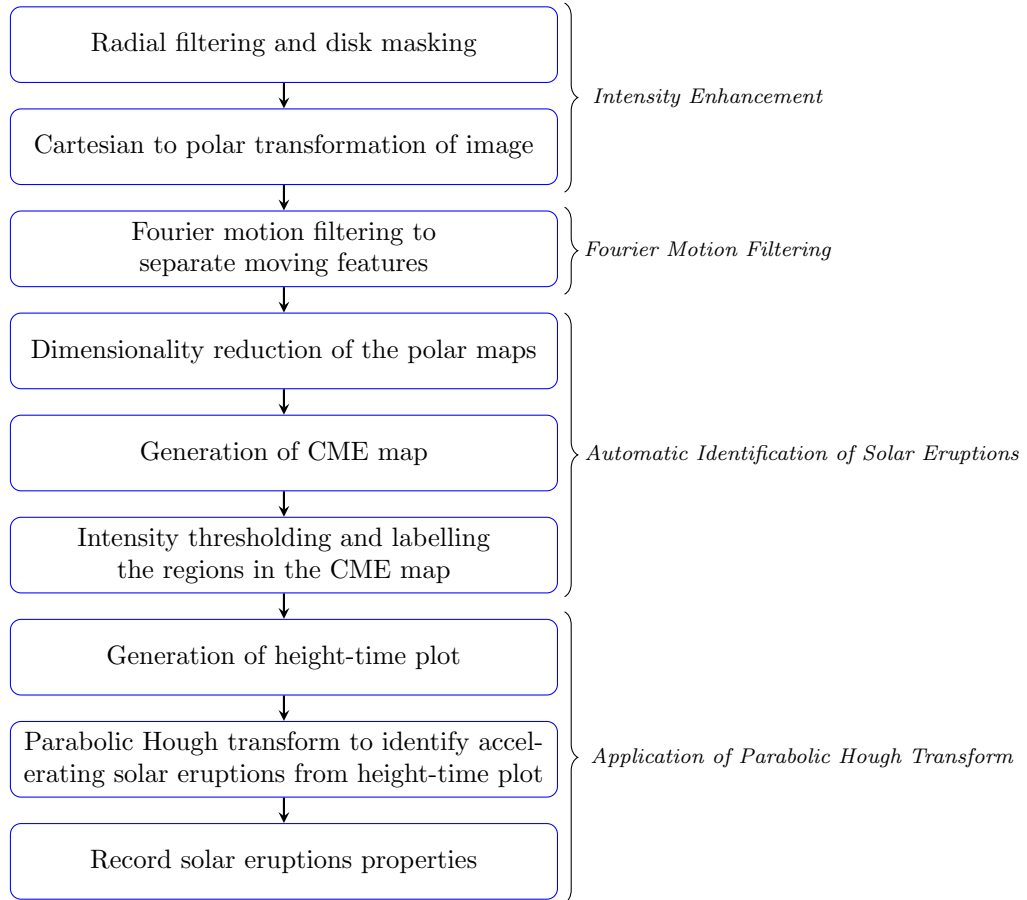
Radial filtering and disk masking

Cartesian to polar transformation of image

Intensity Enhancement

Fourier motion filtering to separate moving features

Fourier Motion Filtering

Dimensionality reduction of the polar maps

Generation of CME map

Intensity thresholding and labelling the regions in the CME map

Automatic Identification of Solar Eruptions

Generation of height-time plot

Parabolic Hough transform to identify accelerating solar eruptions from height-time plot

Record solar eruptions properties

Application of Parabolic Hough Transform